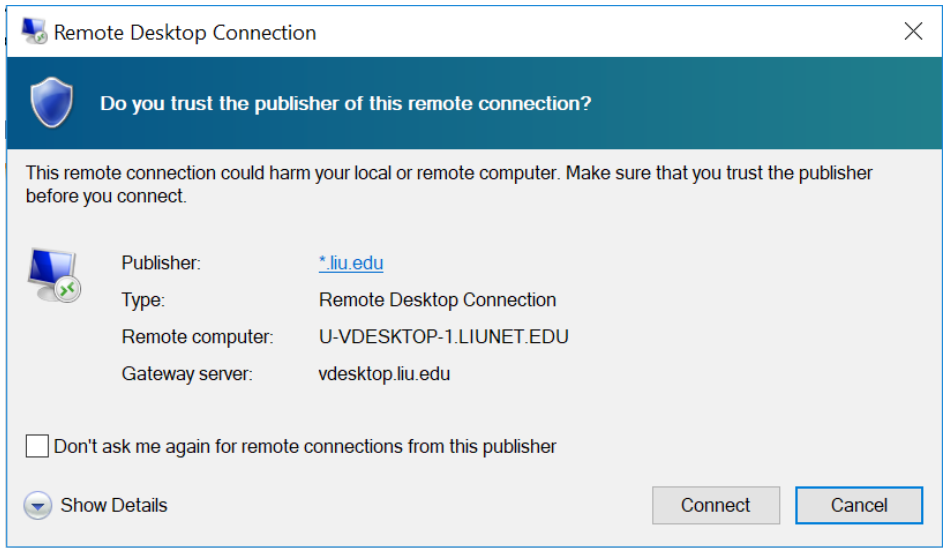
Remote Desktop Connection

Do you trust the publisher of this remote connection?

This remote connection could harm your local or remote computer. Make sure that you trust the publisher before you connect.

| | |
|---|---|
| Publisher: | *.liu.edu |
| Type: | Remote Desktop Connection |
| Remote computer: | U-VDESKTOP-1.LIUNET.EDU |
| Gateway server: | vdesktop.liu.edu |

Don't ask me again for remote connections from this publisher

Show Details

Connect

Cancel